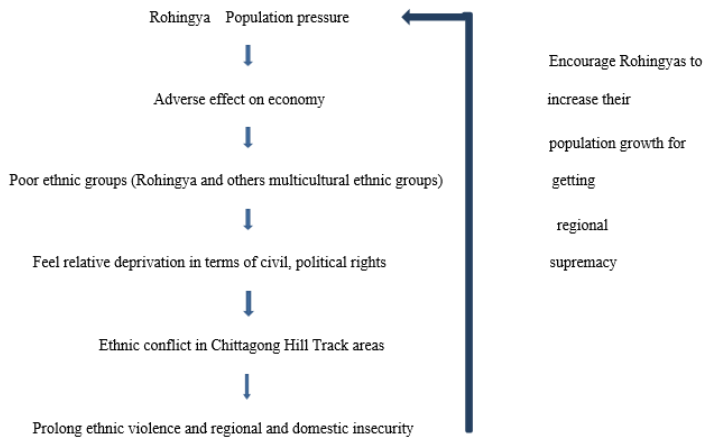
Rohingya Population pressure

Adverse effect on economy

Poor ethnic groups (Rohingya and others multicultural ethnic groups)

Feel relative deprivation in terms of civil, political rights

Ethnic conflict in Chittagong Hill Track areas

Prolong ethnic violence and regional and domestic insecurity

Encourage Rohingyas to increase their population growth for getting regional supremacy